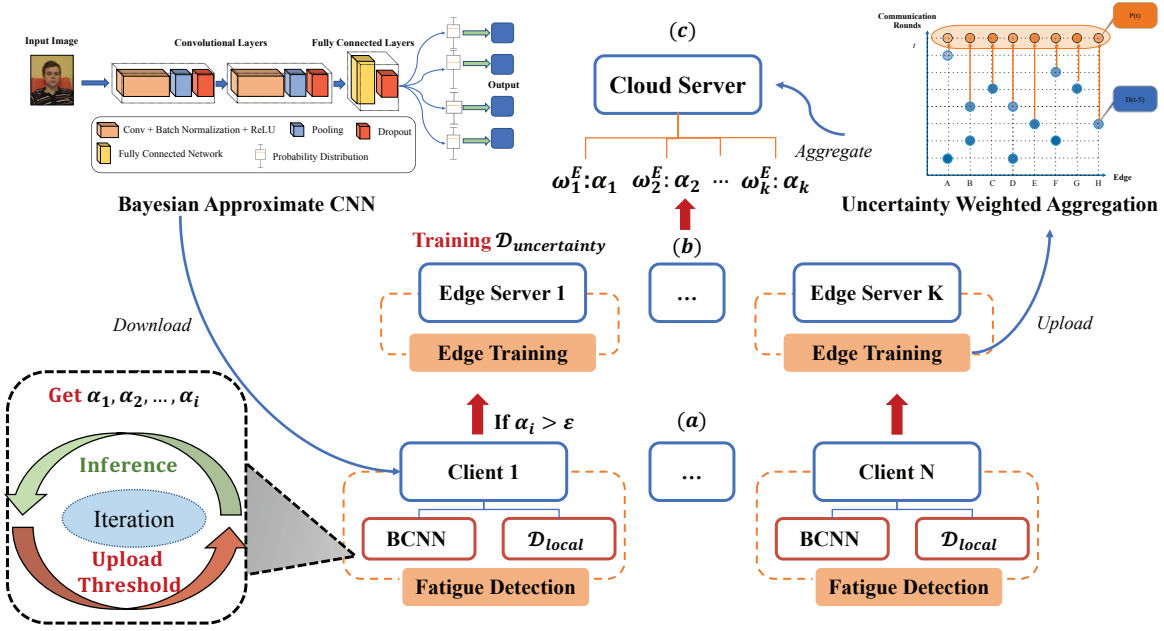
Input Image

Convolutional Layers

Fully Connected Layers

Output

Conv + Batch Normalization + ReLU

Pooling

Dropout

Fully Connected Network

Probability Distribution

Bayesian Approximate CNN

$(c)$

Cloud Server

Aggregate

$\omega_1^E:\alpha_1$ $\omega_2^E:\alpha_2$ ··· $\omega_k^E:\alpha_k$

Communication Rounds

$t$

P(t)

D(t-5)

A B C D E F G H

Edge

Uncertainty Weighted Aggregation

Training $\mathcal{D}_{uncertainty}$

$(b)$

Edge Server 1

...

Edge Server K

Download

Upload

Edge Training

Edge Training

Get $\alpha_1, \alpha_2, \dots, \alpha_i$

Inference

Iteration

Upload Threshold

If $\alpha_i > \varepsilon$

$(a)$

Client 1

...

Client N

BCNN

$\mathcal{D}_{local}$

BCNN

$\mathcal{D}_{local}$

Fatigue Detection

Fatigue Detection